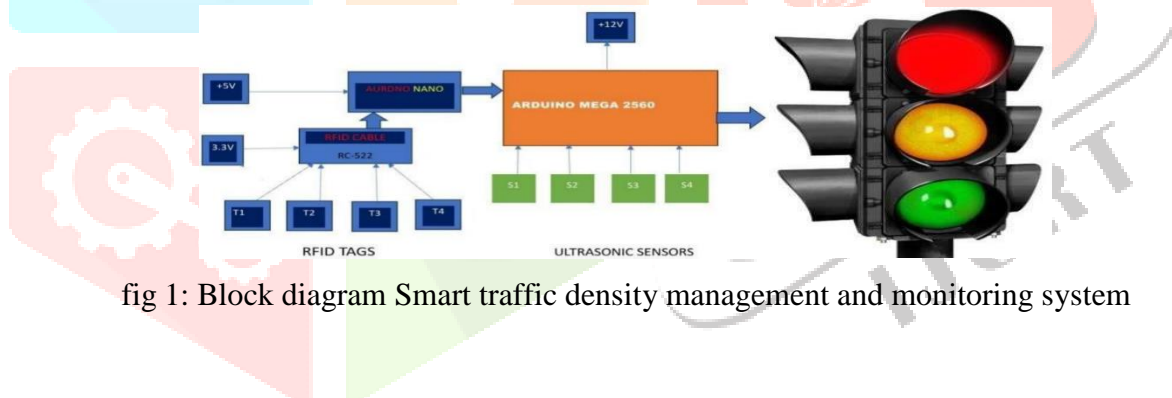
+12V

+5V

AURDNO NANO

ARDUINO MEGA 2560

RFID CABLE

3.3V

RC-522

S1

S2

S3

S4

T1

T2

T3

T4

RFID TAGS

ULTRASONIC SENSORS

fig 1: Block diagram Smart traffic density management and monitoring system